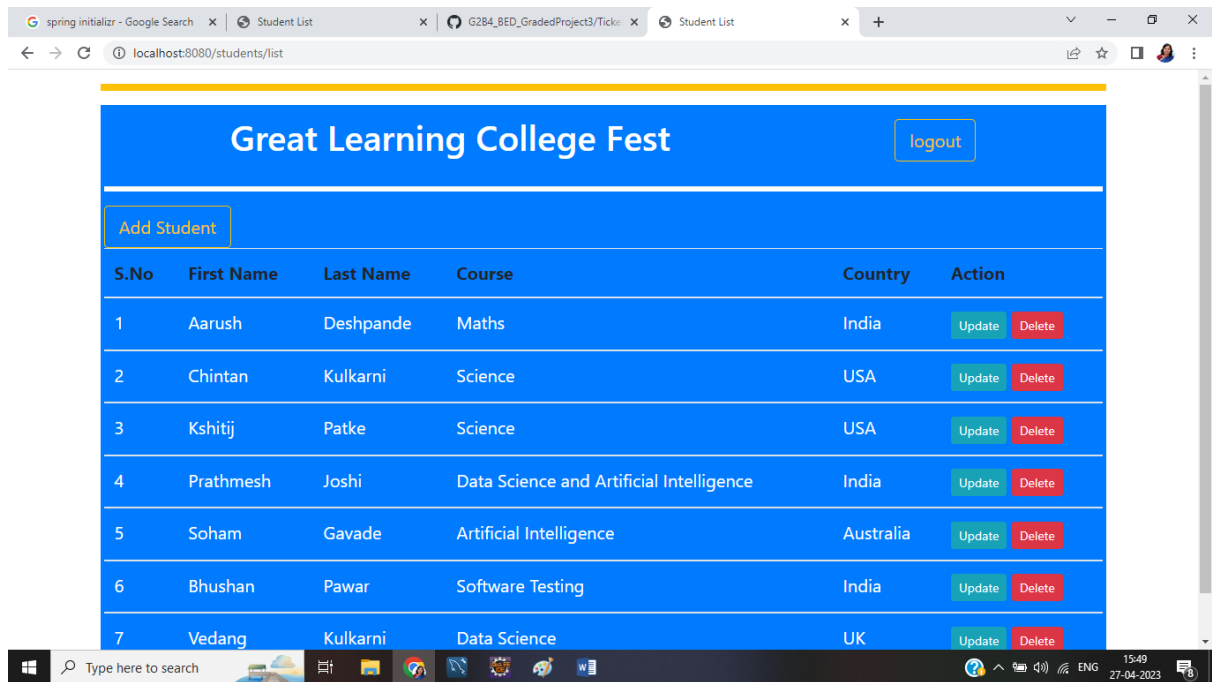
spring initializr - Google Search
Student List
G2B4_BED_GradedProject3/Ticke
Student List

localhost:8080/students/list

Great Learning College Fest

logout

Add Student

| S.No | First Name | Last Name | Course | Country | Action |
|---|---|---|---|---|---|
| 1 | Aarush | Deshpande | Maths | India | Update Delete |
| 2 | Chintan | Kulkarni | Science | USA | Update Delete |
| 3 | Kshitij | Patke | Science | USA | Update Delete |
| 4 | Prathmesh | Joshi | Data Science and Artificial Intelligence | India | Update Delete |
| 5 | Soham | Gavade | Artificial Intelligence | Australia | Update Delete |
| 6 | Bhushan | Pawar | Software Testing | India | Update Delete |
| 7 | Vedang | Kulkarni | Data Science | UK | Update Delete |

Type here to search
ENG
15:49
27-04-2023
8